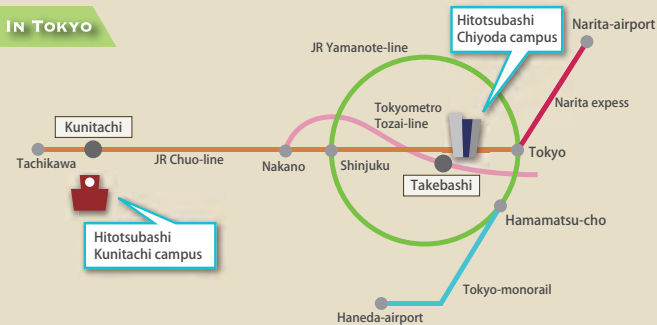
In Tokyo

Hitotsubashi Chiyoda campus

Narita-airport

JR Yamanote-line

Narita express

Kunitachi

Tokyometro Tozai-line

Tachikawa

JR Chuo-line

Nakano

Shinjuku

Tokyo

Takebashi

Hamamatsu-cho

Hitotsubashi Kunitachi campus

Tokyo-monorail

Haneda-airport